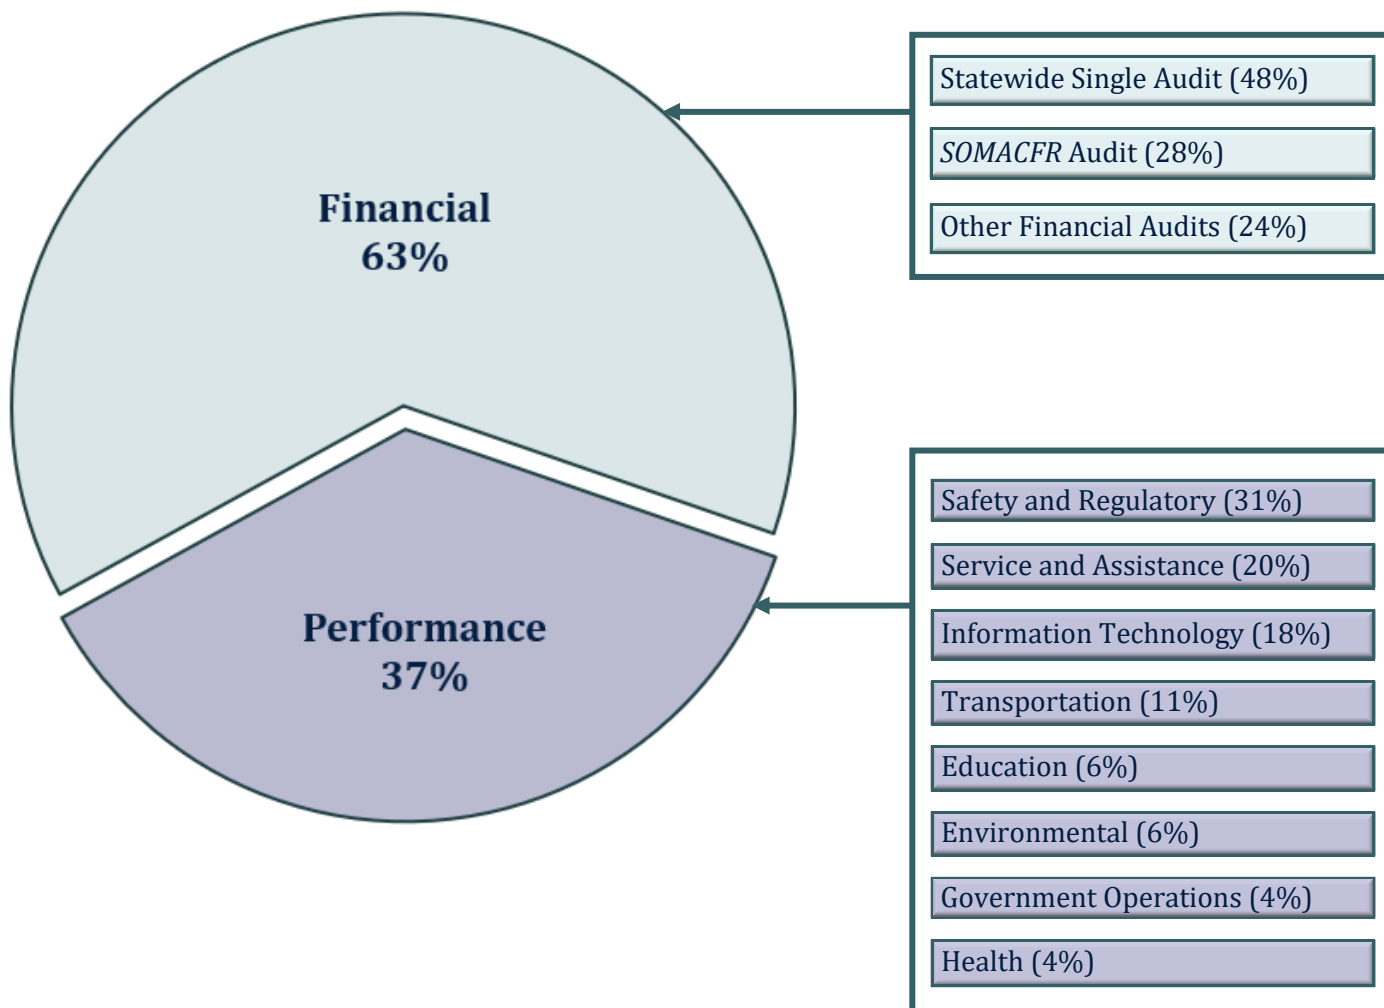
Financial
63%

Performance
37%

Statewide Single Audit (48%)

SOMACFR Audit (28%)

Other Financial Audits (24%)

Safety and Regulatory (31%)

Service and Assistance (20%)

Information Technology (18%)

Transportation (11%)

Education (6%)

Environmental (6%)

Government Operations (4%)

Health (4%)